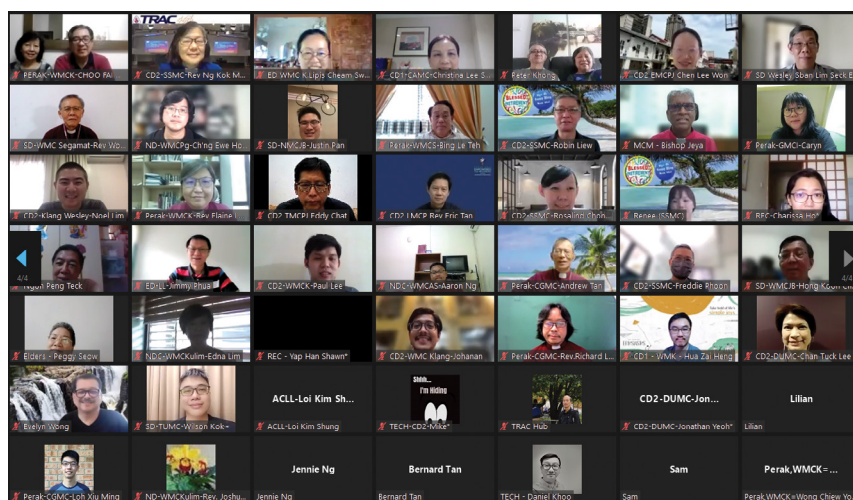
PERAK-WMCK-CHOO FA...
TRAC
CD2-SSMC-Rev Ng Kok M...
ED WMC K Lipis Cheam Sw...
CD1-CAMC-Christina Lee S...
Peter Khong
CD2 EMCPJ Chen Lee Won
SD Wesley Sban Lim Seck E
SD-WMC Segamat-Rev Wo...
ND-WMCPg-Ch'ng Ewe Ho...
SD-NMCJB-Justin Pan
Perak-WMCS-Bing Le Teh
CD2-SSMC-Robin Liew
MCM - Bishop Jeya
Perak-GMCI-Caryn
CD2-Klang Wesley-Noel Lim
Perak-WMCK-Rev Elaine L...
CD2 TMCPJ Eddy Chat
CD1 LMCP Rev Eric Tan
CD2-SSMC-Rosaline Chon...
Renee (SSMC)
REC-Charissa Ho
4/4
Ngoh Peng Teck
ED-LL-Jimmy Phua
CD2-WMCK-Paul Lee
NDC-WMCAS-Aaron Ng
Perak-CGMC-Andrew Tan
CD2-SSMC-Freddie Phoon
SD-WMCJB-Hong Koon Ch...
4/4
Elders - Peggy Seow
NDC-WMCKulim-Edna Lim
REC - Yap Han Shawn*
CD2-WMC Klang-Johanan
Perak-CGMC-Rev.Richard L...
CD1 - WMK - Hua Zai Heng
CD2-DUMC-Chan Tuck Lee
Evelyn Wong
SD-TUMC-Wilson Koh
ACLL-Loi Kim Sh...
ACLL-Loi Kim Shung
Shhh... I'm Hiding
TECH-CD2-Mike*
TRAC Hub
CD2-DUMC-Jon...
CD2-DUMC-Jonathan Yeoh*
Lilian
Lilian
Perak-CGMC-Loh Xiu Ming
ND-WMCKulim-Rev. Joshu...
Jennie Ng
Jennie Ng
Bernard Tan
Bernard Tan
TECH - Daniel Khoo
Sam
Sam
Perak,WMCK=...
Perak,WMCK=Wong Chiew Yo...